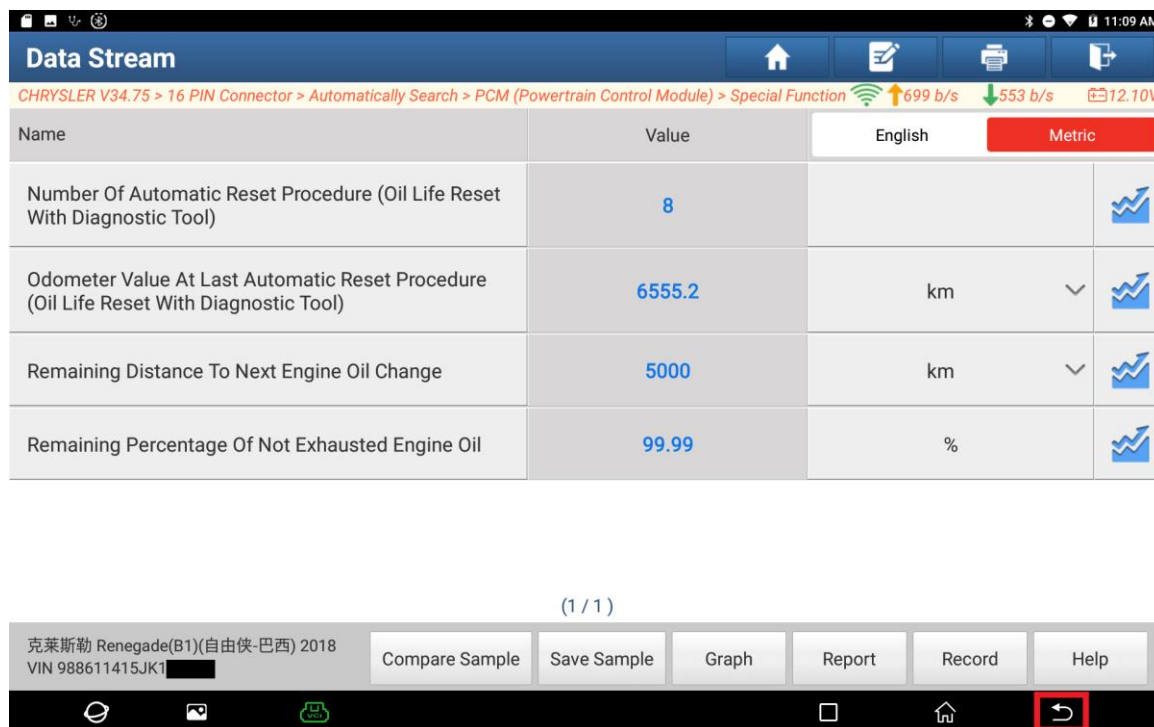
11:09 AM

Data Stream

CHRYSLER V34.75 > 16 PIN Connector > Automatically Search > PCM (Powertrain Control Module) > Special Function 699 b/s 553 b/s 12.10V

| Name | Value | English | Metric |
|---|---|---|---|
| Number Of Automatic Reset Procedure (Oil Life Reset With Diagnostic Tool) | 8 | | |
| Odometer Value At Last Automatic Reset Procedure (Oil Life Reset With Diagnostic Tool) | 6555.2 | km | |
| Remaining Distance To Next Engine Oil Change | 5000 | km | |
| Remaining Percentage Of Not Exhausted Engine Oil | 99.99 | % | |

(1 / 1)

克莱斯勒 Renegade(B1)(自由侠-巴西) 2018
VIN 988611415JK1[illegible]

Compare Sample | Save Sample | Graph | Report | Record | Help

VCI